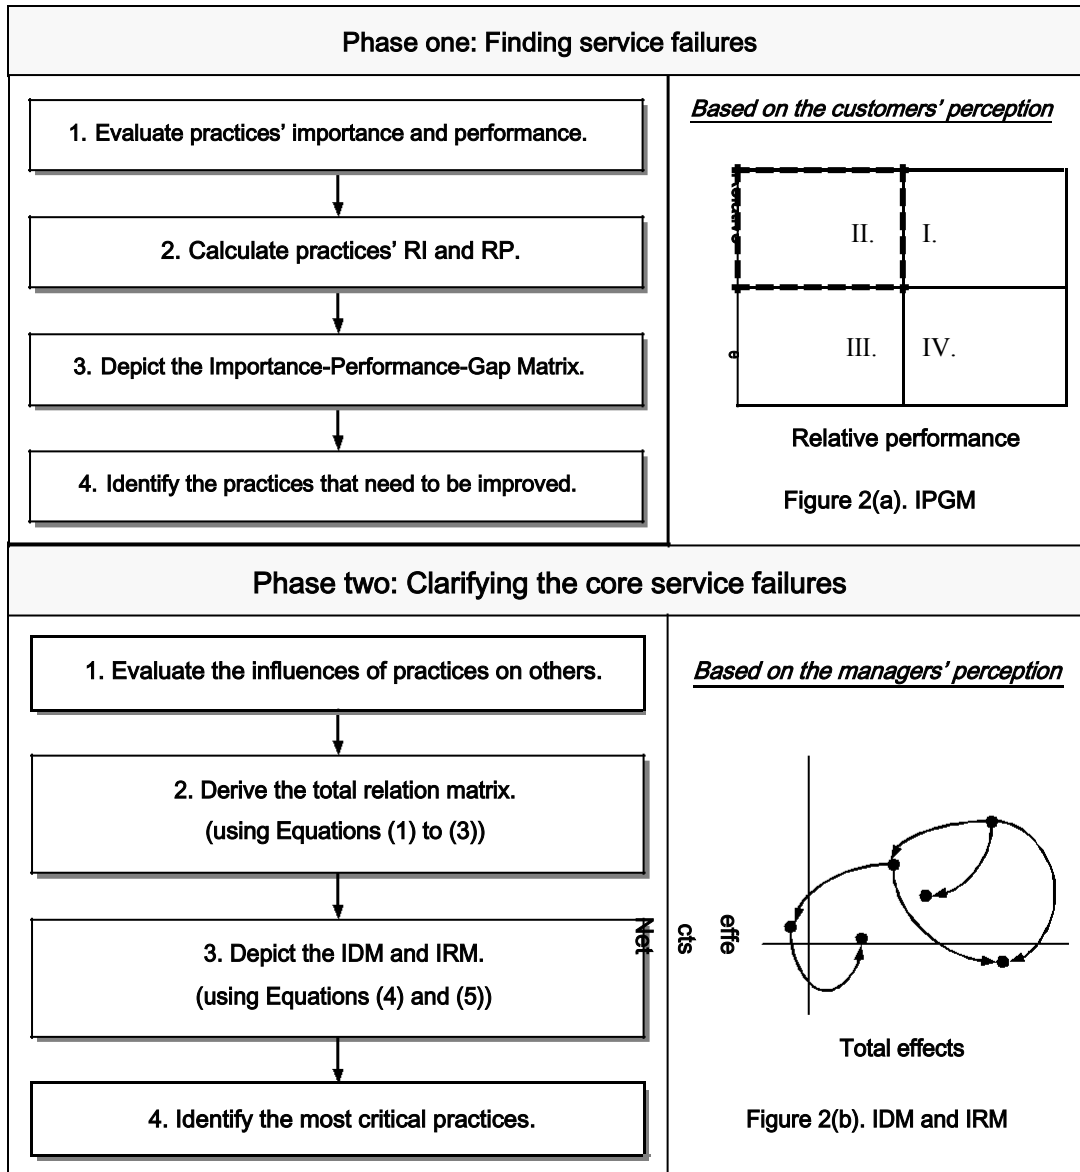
Phase one: Finding service failures

1. Evaluate practices' importance and performance.

2. Calculate practices' RI and RP.

3. Depict the Importance-Performance-Gap Matrix.

4. Identify the practices that need to be improved.

Based on the customers' perception

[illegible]

II. I.

III. IV.

Relative performance

Figure 2(a). IPGM

Phase two: Clarifying the core service failures

1. Evaluate the influences of practices on others.

2. Derive the total relation matrix. (using Equations (1) to (3))

3. Depict the IDM and IRM. (using Equations (4) and (5))

4. Identify the most critical practices.

Based on the managers' perception

Net effe cts

Total effects

Figure 2(b). IDM and IRM